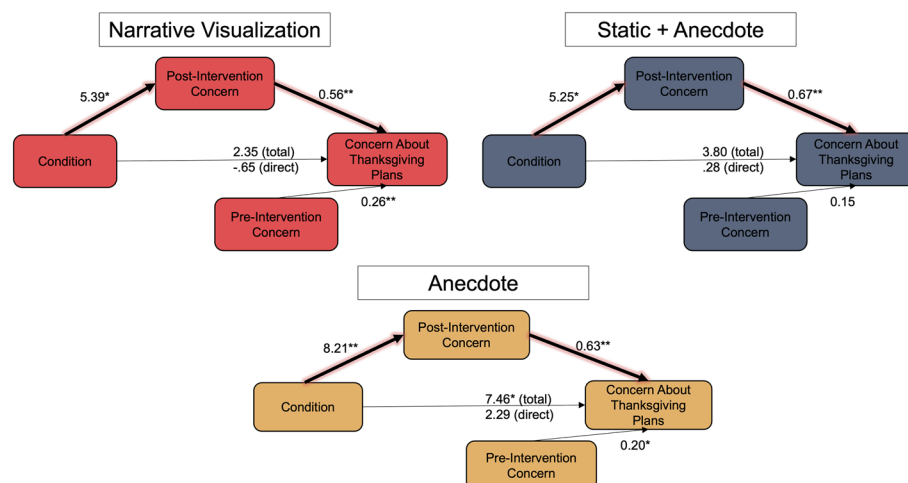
Narrative Visualization

Post-Intervention Concern

5.39*

0.56**

Condition

2.35 (total)
-.65 (direct)

Concern About Thanksgiving Plans

Pre-Intervention Concern

0.26**

Static + Anecdote

Post-Intervention Concern

5.25*

0.67**

Condition

3.80 (total)
.28 (direct)

Concern About Thanksgiving Plans

Pre-Intervention Concern

0.15

Anecdote

Post-Intervention Concern

8.21**

0.63**

Condition

7.46* (total)
2.29 (direct)

Concern About Thanksgiving Plans

0.20*

Pre-Intervention Concern